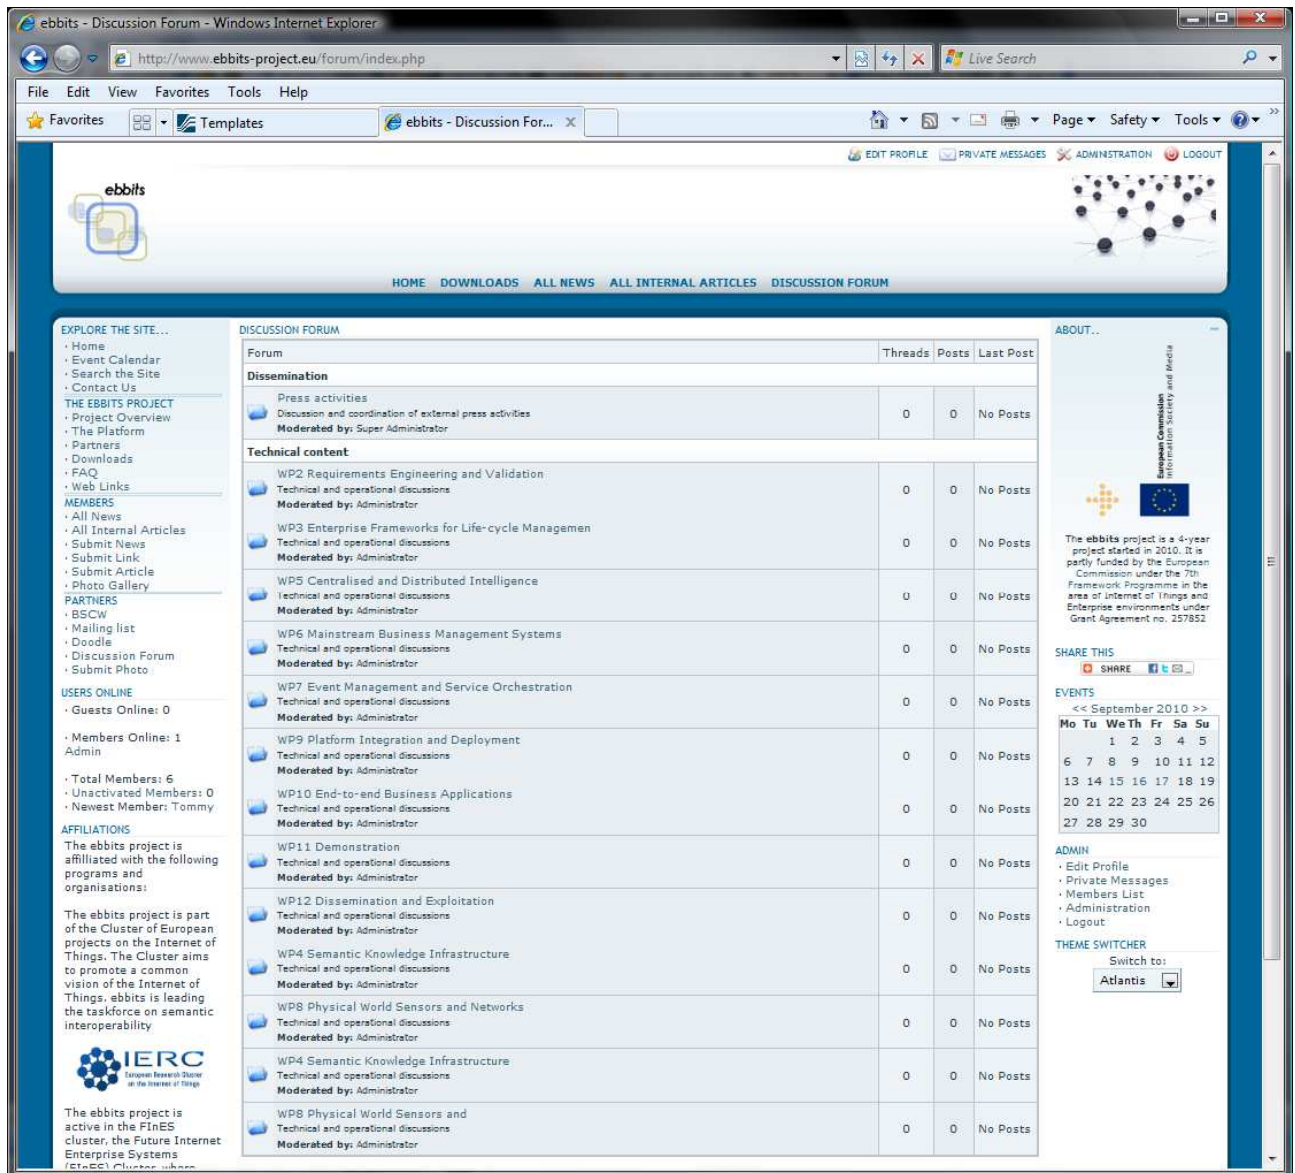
ebbits - Discussion Forum - Windows Internet Explorer

http://www.ebbits-project.eu/forum/index.php

Live Search

File Edit View Favorites Tools Help

Favorites Templates ebbits - Discussion For...

Page Safety Tools

EDIT PROFILE PRIVATE MESSAGES ADMINISTRATION LOGOUT

ebbits

HOME DOWNLOADS ALL NEWS ALL INTERNAL ARTICLES DISCUSSION FORUM

EXPLORE THE SITE...
· Home
· Event Calendar
· Search the Site
· Contact Us
THE EBBITS PROJECT
· Project Overview
· The Platform
· Partners
· Downloads
· FAQ
· Web Links
MEMBERS
· All News
· All Internal Articles
· Submit News
· Submit Link
· Submit Article
· Photo Gallery
PARTNERS
· BSCW
· Mailing list
· Doodle
· Discussion Forum
· Submit Photo
USERS ONLINE
· Guests Online: 0

· Members Online: 1
Admin

· Total Members: 6
· Unactivated Members: 0
· Newest Member: Tommy
AFFILIATIONS
The ebbits project is affilliated with the following programs and organisations:

The ebbits project is part of the Cluster of European projects on the Internet of Things. The Cluster aims to promote a common vision of the Internet of Things. ebbits is leading the taskforce on semantic interoperability

IERC
European Research Cluster on the Internet of Things

The ebbits project is active in the FInES cluster, the Future Internet Enterprise Systems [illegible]

DISCUSSION FORUM

| Forum | Threads | Posts | Last Post |
|---|---|---|---|
| **Dissemination** | | | |
| Press activities<br>Discussion and coordination of external press activities<br>**Moderated by:** Super Administrator | 0 | 0 | No Posts |
| **Technical content** | | | |
| WP2 Requirements Engineering and Validation<br>Technical and operational discussions<br>**Moderated by:** Administrator | 0 | 0 | No Posts |
| WP3 Enterprise Frameworks for Life-cycle Managemen<br>Technical and operational discussions<br>**Moderated by:** Administrator | 0 | 0 | No Posts |
| WP5 Centralised and Distributed Intelligence<br>Technical and operational discussions<br>**Moderated by:** Administrator | 0 | 0 | No Posts |
| WP6 Mainstream Business Management Systems<br>Technical and operational discussions<br>**Moderated by:** Administrator | 0 | 0 | No Posts |
| WP7 Event Management and Service Orchestration<br>Technical and operational discussions<br>**Moderated by:** Administrator | 0 | 0 | No Posts |
| WP9 Platform Integration and Deployment<br>Technical and operational discussions<br>**Moderated by:** Administrator | 0 | 0 | No Posts |
| WP10 End-to-end Business Applications<br>Technical and operational discussions<br>**Moderated by:** Administrator | 0 | 0 | No Posts |
| WP11 Demonstration<br>Technical and operational discussions<br>**Moderated by:** Administrator | 0 | 0 | No Posts |
| WP12 Dissemination and Exploitation<br>Technical and operational discussions<br>**Moderated by:** Administrator | 0 | 0 | No Posts |
| WP4 Semantic Knowledge Infrastructure<br>Technical and operational discussions<br>**Moderated by:** Administrator | 0 | 0 | No Posts |
| WP8 Physical World Sensors and Networks<br>Technical and operational discussions<br>**Moderated by:** Administrator | 0 | 0 | No Posts |
| WP4 Semantic Knowledge Infrastructure<br>Technical and operational discussions<br>**Moderated by:** Administrator | 0 | 0 | No Posts |
| WP8 Physical World Sensors and<br>Technical and operational discussions<br>**Moderated by:** Administrator | 0 | 0 | No Posts |

ABOUT..

European Commission
Information Society and Media

The ebbits project is a 4-year project started in 2010. It is partly funded by the European Commission under the 7th Framework Programme in the area of Internet of Things and Enterprise environments under Grant Agreement no. 257852

SHARE THIS
SHARE

EVENTS
<< September 2010 >>

| Mo | Tu | We | Th | Fr | Sa | Su |
|---|---|---|---|---|---|---|
| | | 1 | 2 | 3 | 4 | 5 |
| 6 | 7 | 8 | 9 | 10 | 11 | 12 |
| 13 | 14 | 15 | 16 | 17 | 18 | 19 |
| 20 | 21 | 22 | 23 | 24 | 25 | 26 |
| 27 | 28 | 29 | 30 | | | |

ADMIN
· Edit Profile
· Private Messages
· Members List
· Administration
· Logout
THEME SWITCHER
Switch to:
Atlantis